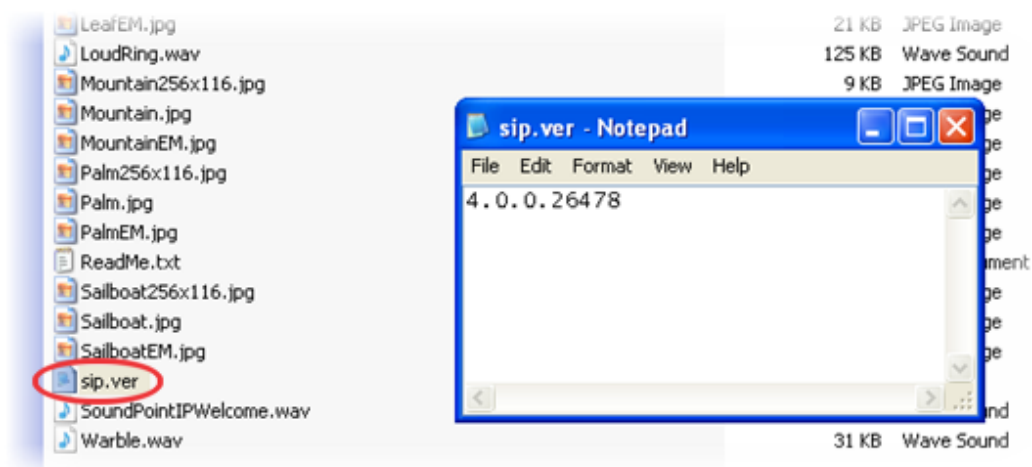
LeafEM.jpg 21 KB JPEG Image
LoudRing.wav 125 KB Wave Sound
Mountain256x116.jpg 9 KB JPEG Image
Mountain.jpg ge
MountainEM.jpg ge
Palm256x116.jpg ge
Palm.jpg ge
PalmEM.jpg ge
ReadMe.txt ment
Sailboat256x116.jpg ge
Sailboat.jpg ge
SailboatEM.jpg ge
sip.ver
SoundPointIPWelcome.wav nd
Warble.wav 31 KB Wave Sound

sip.ver - Notepad
File Edit Format View Help
4.0.0.26478